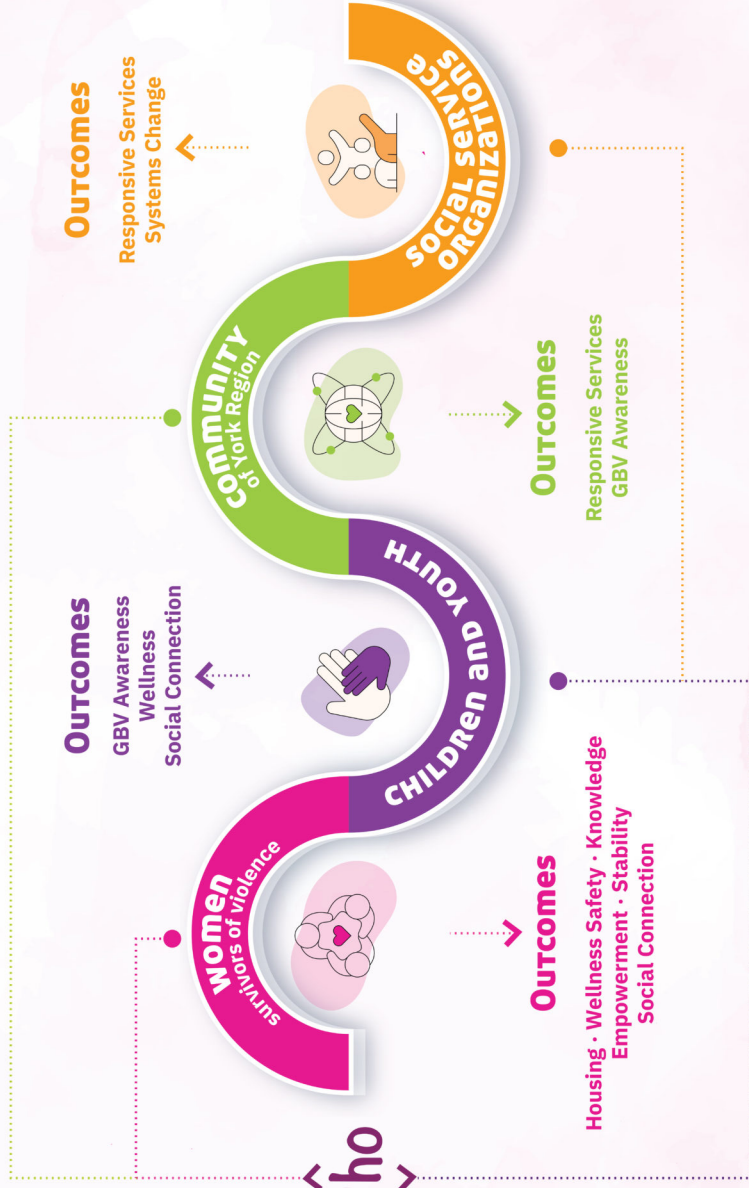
Women
survivors of violence

Outcomes
Housing · Wellness Safety · Knowledge
Empowerment · Stability
Social Connection

CHILDREN AND YOUTH

Outcomes
GBV Awareness
Wellness
Social Connection

COMMUNITY
of York Region

Outcomes
Responsive Services
GBV Awareness

SOCIAL SERVICE
ORGANIZATIONS

Outcomes
Responsive Services
Systems Change

ho